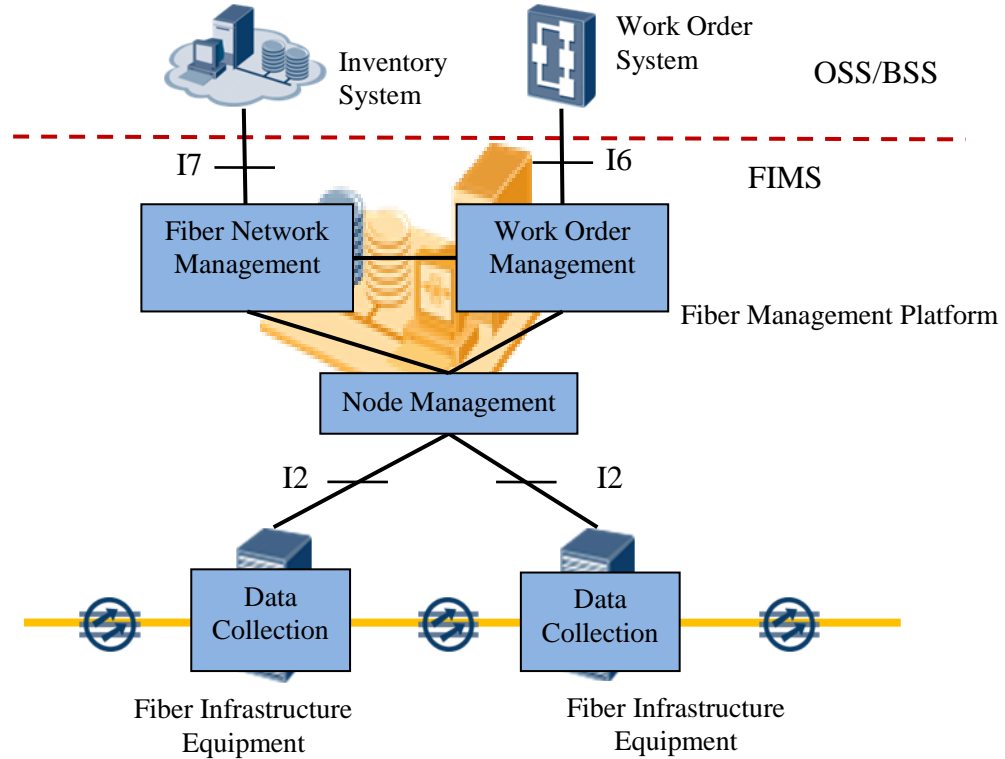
Inventory System

Work Order System

OSS/BSS

I7

I6

FIMS

Fiber Network Management

Work Order Management

Fiber Management Platform

Node Management

I2

I2

Data Collection

Data Collection

Fiber Infrastructure Equipment

Fiber Infrastructure Equipment